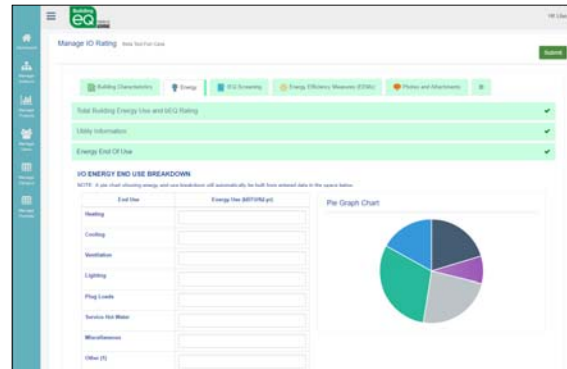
Building EQ

Hi User

Dashboard

Manage Buildings

Manage Projects

Manage Users

Manage Reports

Manage Portfolio

Manage IO Rating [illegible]

Submit

Building Characteristics

Energy

IEQ Screening

Energy Efficiency Measures (EEMs)

Photos and Attachments

Total Building Energy Use and bEQ Rating

Utility Information

Energy End Of Use

I/O ENERGY END USE BREAKDOWN

NOTE: A pie chart showing energy end use breakdown will automatically be built from entered data in the space below.

| End Use | Energy Use (kBTU/ft2-yr) |
|---|---|
| Heating | |
| Cooling | |
| Ventilation | |
| Lighting | |
| Plug Loads | |
| Service Hot Water | |
| Miscellaneous | |
| Other (1) | |

Pie Graph Chart